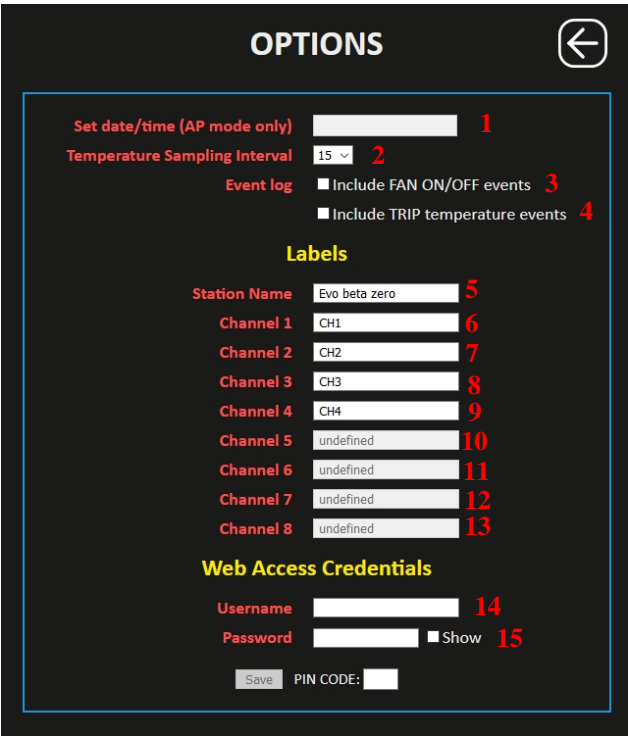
OPTIONS

Set date/time (AP mode only) 1

Temperature Sampling Interval 15 2

Event log Include FAN ON/OFF events 3

Include TRIP temperature events 4

Labels

Station Name Evo beta zero 5

Channel 1 CH1 6

Channel 2 CH2 7

Channel 3 CH3 8

Channel 4 CH4 9

Channel 5 undefined 10

Channel 6 undefined 11

Channel 7 undefined 12

Channel 8 undefined 13

Web Access Credentials

Username 14

Password Show 15

Save PIN CODE: